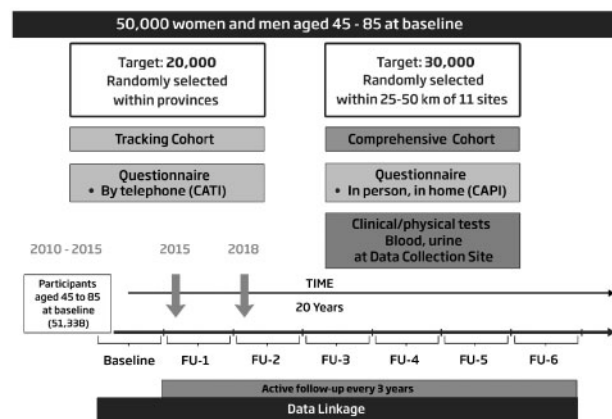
50,000 women and men aged 45 - 85 at baseline

Target: **20,000**
Randomly selected within provinces

Target: **30,000**
Randomly selected within 25-50 km of 11 sites

Tracking Cohort

Comprehensive Cohort

Questionnaire
• By telephone (CATI)

Questionnaire
• In person, in home (CAPI)

Clinical/physical tests
Blood, urine
at Data Collection Site

2010 - 2015

2015

2018

Participants aged 45 to 85 at baseline (51,338)

TIME

20 Years

Baseline FU-1 FU-2 FU-3 FU-4 FU-5 FU-6

Active follow-up every 3 years

Data Linkage